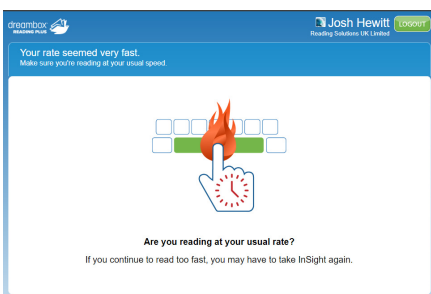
dreambox READING PLUS

Josh Hewitt
Reading Solutions UK Limited

LOGOUT

Your rate seemed very fast.
Make sure you're reading at your usual speed.

Are you reading at your usual rate?

If you continue to read too fast, you may have to take InSight again.